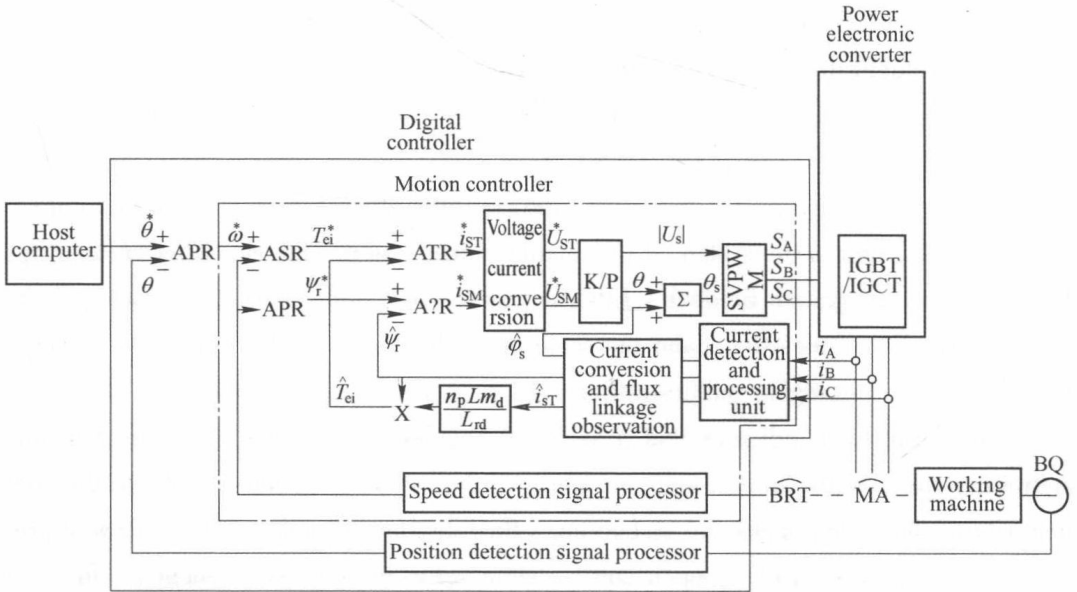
Power electronic converter

Digital controller

Motion controller

Host computer

$\overset{*}{\theta}$ +
$\theta$ −
APR

$\overset{*}{\omega}$ +
−
ASR
$T_{ei}^{*}$

$\psi_r^{*}$
APR

+
−
ATR
$\overset{*}{i}_{ST}$

+
−
A?R
$\overset{*}{i}_{SM}$

$\hat{\psi}_r$

Voltage current conversion

$\overset{*}{U}_{ST}$
$\overset{*}{U}_{SM}$

K/P

$|U_s|$

$\theta$ +
$\Sigma$
+
$\theta_s$

$\hat{\varphi}_s$

SVPWM

$S_A$
$S_B$
$S_C$

IGBT /IGCT

Current conversion and flux linkage observation

Current detection and processing unit

$i_A$
$i_B$
$i_C$

$\hat{T}_{ei}$
X
$\frac{n_p L m_d}{L_{rd}}$
$\hat{i}_{sT}$

Speed detection signal processor

$\widehat{BRT}$

$\widehat{MA}$

Working machine

BQ

Position detection signal processor